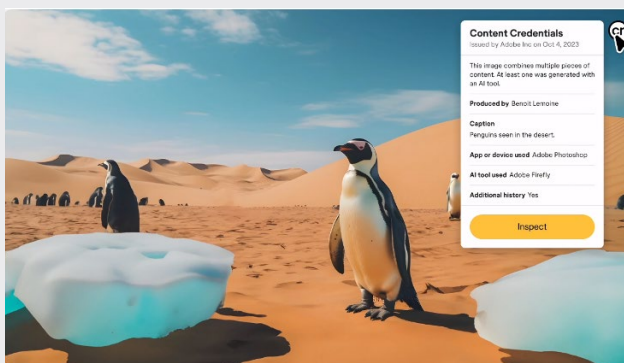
Content Credentials
Issued by Adobe Inc on Oct 4, 2023

This image combines multiple pieces of content. At least one was generated with an AI tool.

Produced by Benoit Lemoine

Caption
Penguins seen in the desert.

App or device used Adobe Photoshop

AI tool used Adobe Firefly

Additional history Yes

Inspect

cr